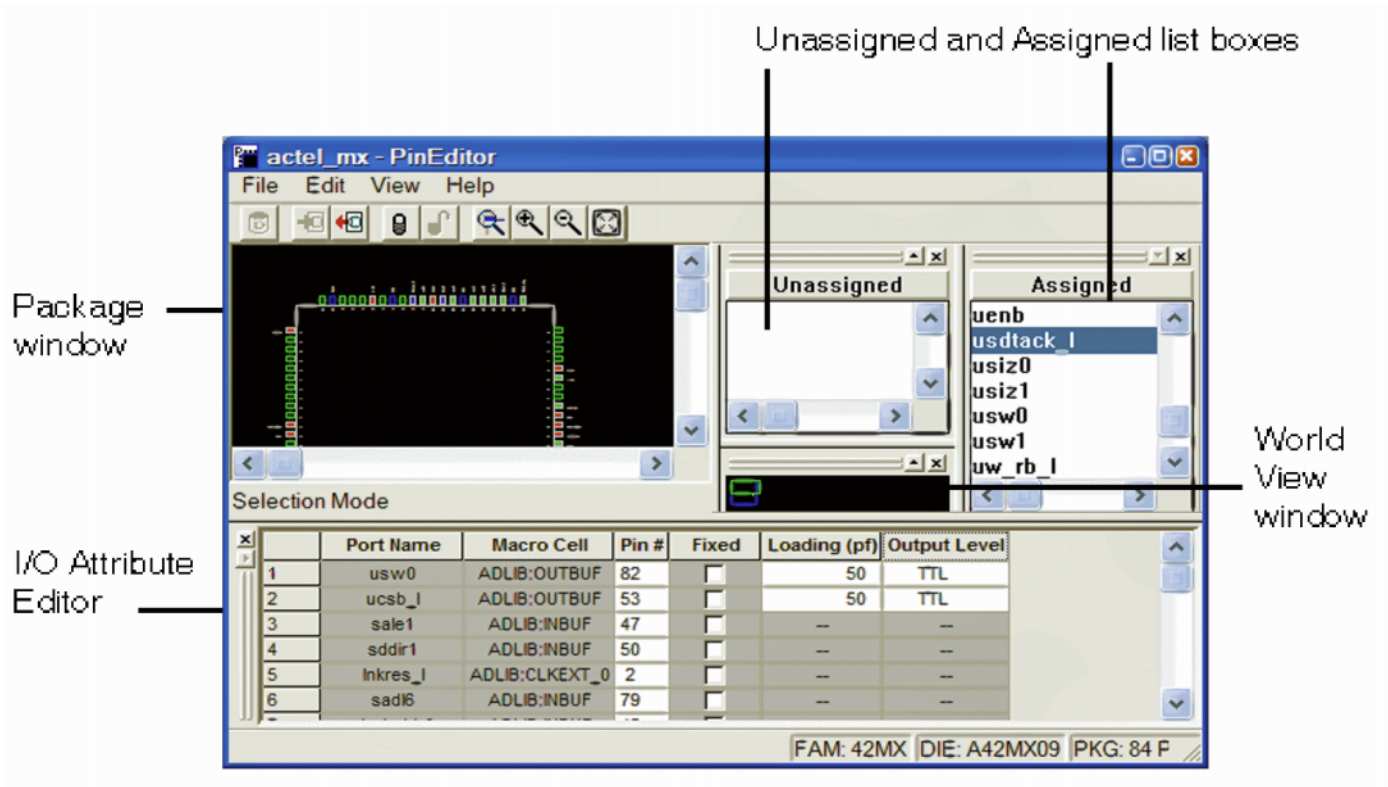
Unassigned and Assigned list boxes

actel_mx - PinEditor

File Edit View Help

Package window

Unassigned

Assigned

uenb
usdtack_l
usiz0
usiz1
usw0
usw1
uw_rb_l

World View window

Selection Mode

I/O Attribute Editor

| | Port Name | Macro Cell | Pin # | Fixed | Loading (pf) | Output Level |
|---|---|---|---|---|---|---|
| 1 | usw0 | ADLIB:OUTBUF | 82 | | 50 | TTL |
| 2 | ucsb_l | ADLIB:OUTBUF | 53 | | 50 | TTL |
| 3 | sale1 | ADLIB:INBUF | 47 | | -- | -- |
| 4 | sddir1 | ADLIB:INBUF | 50 | | -- | -- |
| 5 | lnkres_l | ADLIB:CLKEXT_0 | 2 | | -- | -- |
| 6 | sadl6 | ADLIB:INBUF | 79 | | -- | -- |

FAM: 42MX DIE: A42MX09 PKG: 84 P